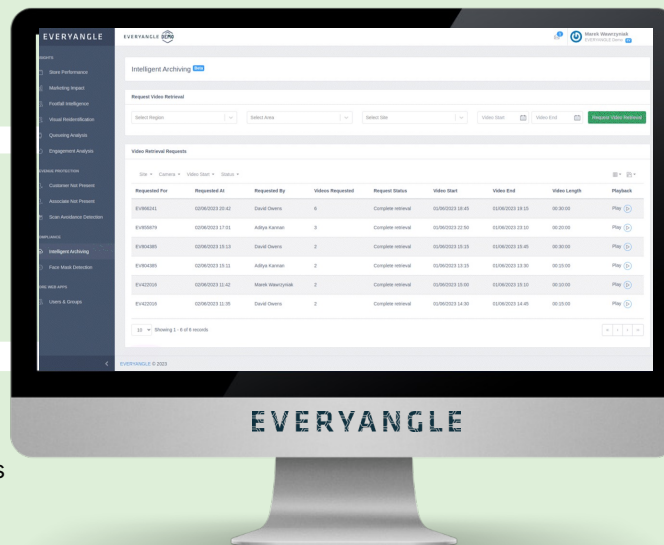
EVERYANGLE

EVERYANGLE DEMO

Marek Wawrzyniak

Store Performance
Marketing Impact
Footfall Intelligence
Visual Reidentification
Queueing Analysis
Engagement Analysis

Customer Not Present
Associate Not Present
Scan Avoidance Detection

Intelligent Archiving
Face Mask Detection

Users & Groups

Intelligent Archiving New

Request Video Retrieval

Select Region | Select Area | Select Site | Video Start | Video End | Request Video Retrieval

Video Retrieval Requests

Site ▾ Camera ▾ Video Start ▾ Status ▾

| Requested For | Requested At | Requested By | Videos Requested | Request Status | Video Start | Video End | Video Length | Playback |
|---|---|---|---|---|---|---|---|---|
| EV866241 | 02/08/2023 10:42 | David Owens | 6 | Complete retrieval | 01/08/2023 18:45 | 01/08/2023 19:15 | 00:30:00 | Play |
| EV855076 | 02/08/2023 17:01 | Aditya Kannan | 2 | Complete retrieval | 01/08/2023 22:50 | 01/08/2023 23:10 | 00:20:00 | Play |
| EV804385 | 02/08/2023 15:13 | David Owens | 2 | Complete retrieval | 01/08/2023 15:15 | 01/08/2023 15:45 | 00:30:00 | Play |
| EV804385 | 02/08/2023 15:11 | Aditya Kannan | 2 | Complete retrieval | 01/08/2023 13:15 | 01/08/2023 13:30 | 00:15:00 | Play |
| EV422019 | 02/08/2023 11:42 | Marek Wawrzyniak | 2 | Complete retrieval | 01/08/2023 15:00 | 01/08/2023 15:10 | 00:10:00 | Play |
| EV422019 | 02/08/2023 11:35 | David Owens | 2 | Complete retrieval | 01/08/2023 14:30 | 01/08/2023 14:45 | 00:15:00 | Play |

10 ▾ Showing 1 - 6 of 6 records

EVERYANGLE © 2023

EVERYANGLE